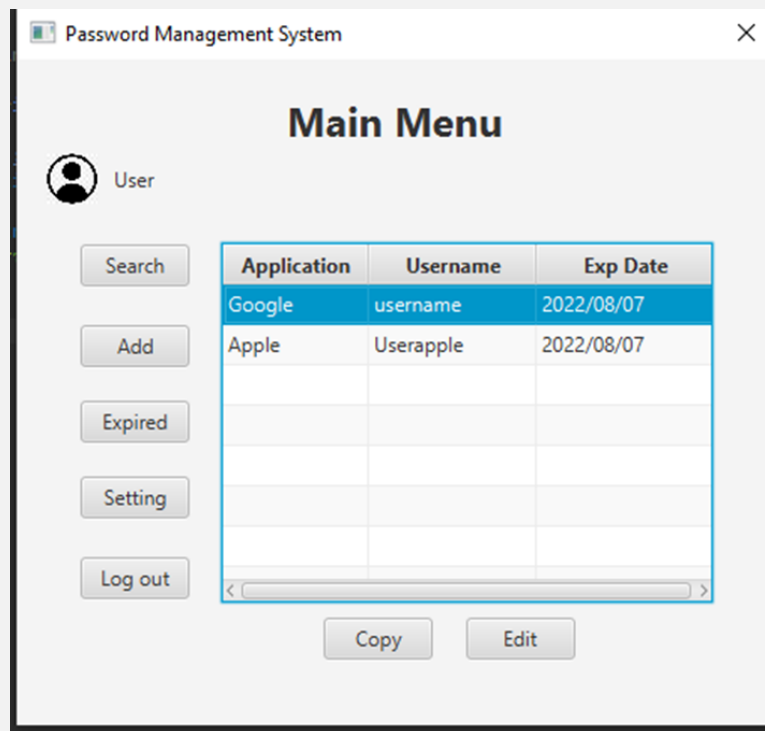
Password Management System

Main Menu

User

Search

Add

Expired

Setting

Log out

| Application | Username | Exp Date |
|---|---|---|
| Google | username | 2022/08/07 |
| Apple | Userapple | 2022/08/07 |

Copy

Edit